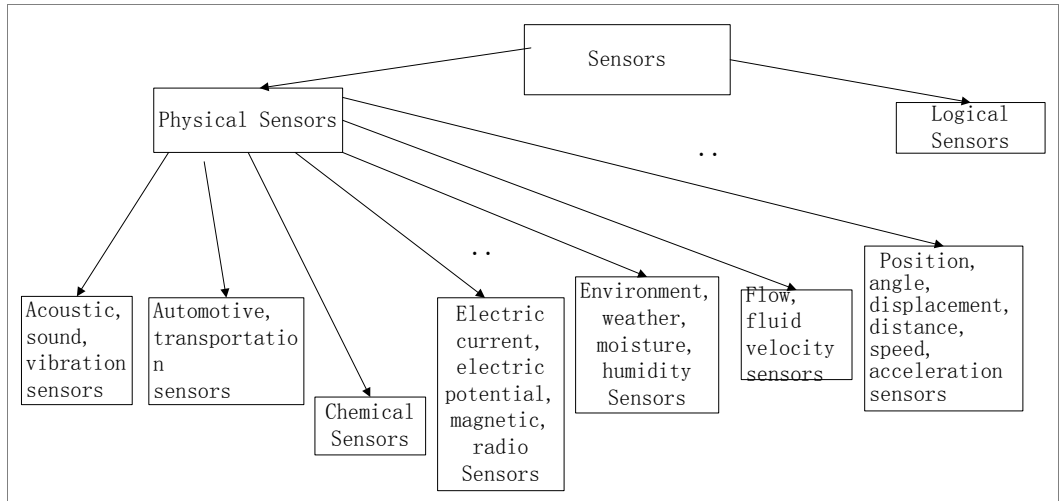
Sensors

Physical Sensors

Logical Sensors

..

..

Acoustic, sound, vibration sensors

Automotive, transportatio n sensors

Chemical Sensors

Electric current, electric potential, magnetic, radio Sensors

Environment, weather, moisture, humidity Sensors

Flow, fluid velocity sensors

Position, angle, displacement, distance, speed, acceleration sensors